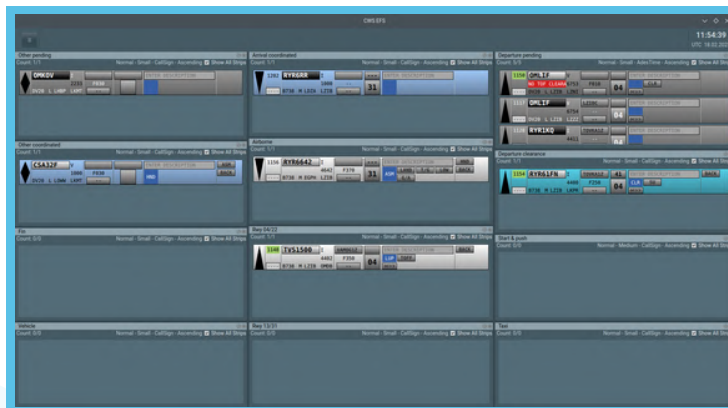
CWS EFS

11:54:39
UTC 18.02.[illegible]

Other pending
Count: 1/1
Normal - Small - CallSign - Ascending Show All Strips
OMKOV
F030
DV20 L LWMP LWPT
ENTER DESCRIPTION

Other coordinated
Count: 1/1
Normal - Small - CallSign - Ascending Show All Strips
CSA32F
F030
DV20 L LWMP LWPT
ENTER DESCRIPTION
HND

Fix
Count: 0/0
Normal - Small - CallSign - Ascending Show All Strips

Vehicle
Count: 0/0
Normal - Small - CallSign - Ascending Show All Strips

Arrival coordinated
Count: 1/1
Normal - Small - CallSign - Ascending Show All Strips
1203 RYR6RR
1000
B738 M LDZA LDZA
31
ENTER DESCRIPTION

Airborne
Count: 1/1
Normal - Small - CallSign - Ascending Show All Strips
1156 RYR6642
4042
F370
B738 M EGPH LZIB
31
ENTER DESCRIPTION
ASM
BACK

Rwy 04/22
Count: 1/1
Normal - Small - CallSign - Ascending Show All Strips
1148 TVS1500
4402
F350
B738 M LZIB OMDB
04
ENTER DESCRIPTION
BACK
LUP

Rwy 13/31
Count: 0/0
Normal - Small - CallSign - Ascending Show All Strips

Departure pending
Count: 3/3
Normal - Small - AdesTime - Ascending Show All Strips
1156 QMLIF
NO TOF CLEARA
DV20 L LZIB LZIB
04
CLR
1157 QMLIF
DV20 L LZIB LZIB
04
1158 RYR1KQ
04
ENTER DESCRIPTION

Departure clearance
Count: 1/1
Normal - Small - CallSign - Ascending Show All Strips
1154 RYR61FN
4406
F250
B738 M LZIB LKPR
04
CLR
BACK

Start & push
Count: 0/0
Normal - Medium - CallSign - Ascending Show All Strips

Taxi
Count: 0/0
Normal - Small - CallSign - Ascending Show All Strips